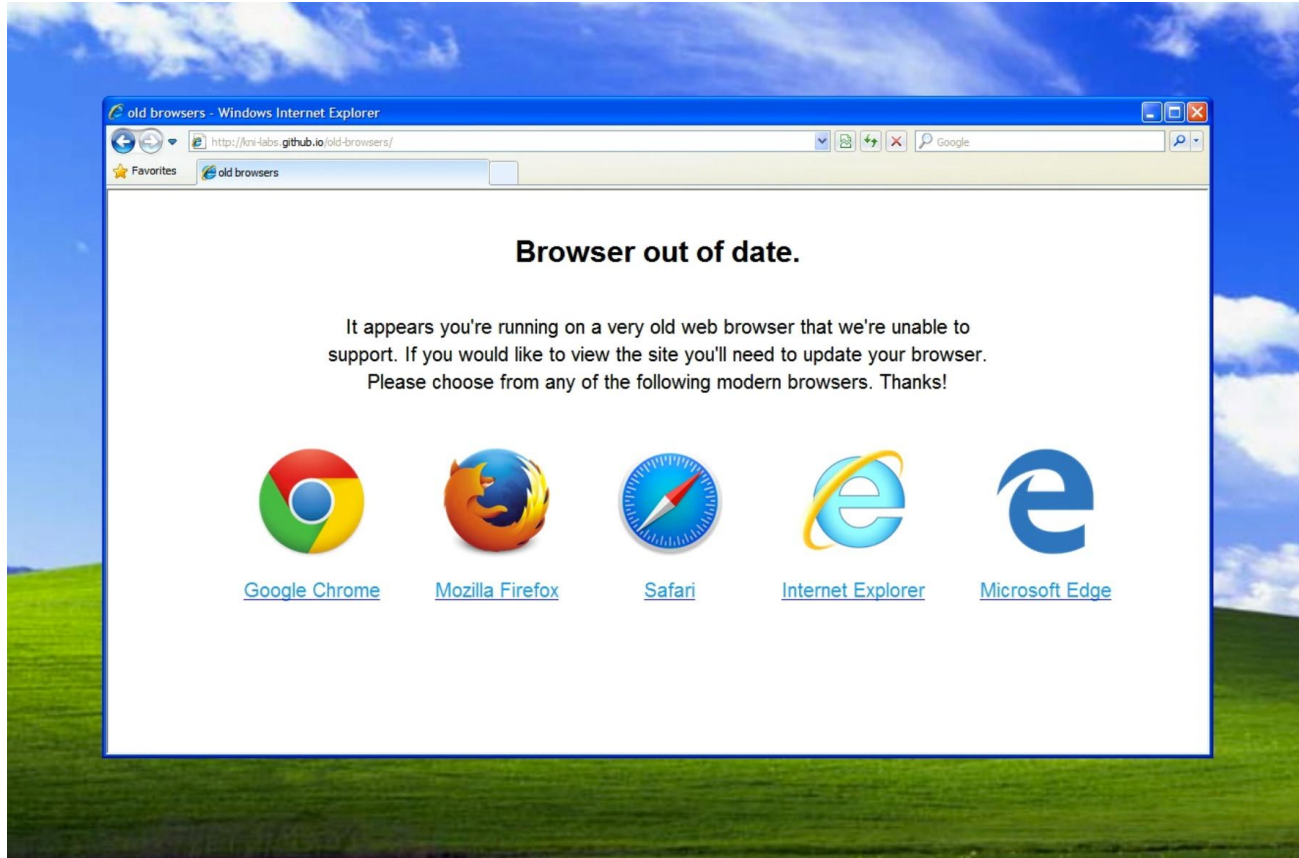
old browsers - Windows Internet Explorer

http://kni-labs.github.io/old-browsers/

Google

Favorites

old browsers

Browser out of date.

It appears you're running on a very old web browser that we're unable to support. If you would like to view the site you'll need to update your browser. Please choose from any of the following modern browsers. Thanks!

Google Chrome

Mozilla Firefox

Safari

Internet Explorer

Microsoft Edge